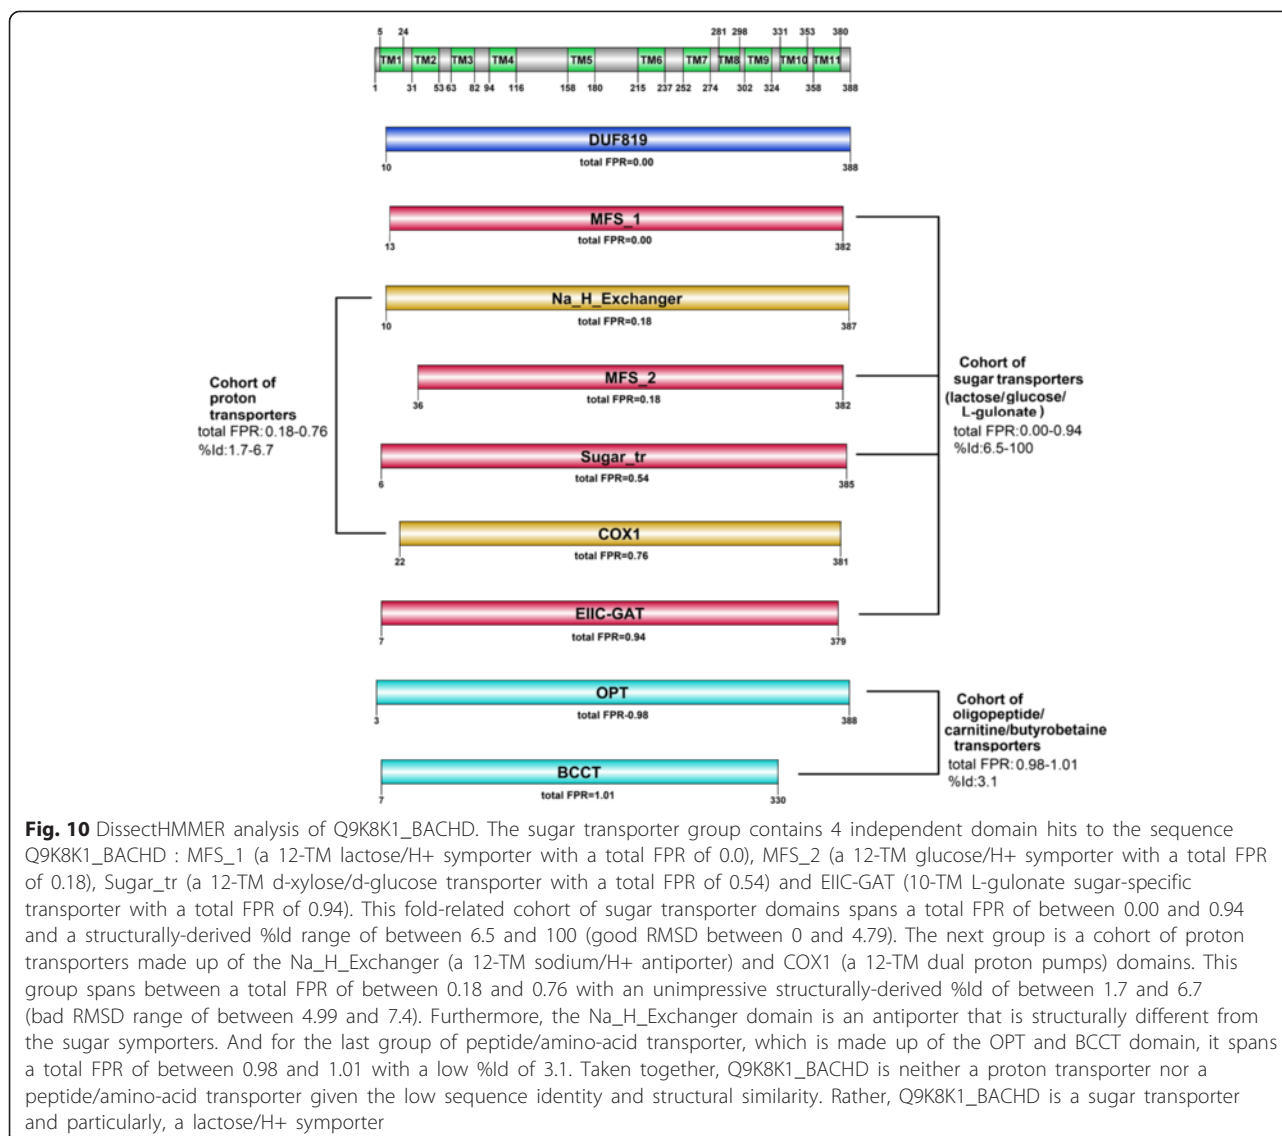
5 24 281 298 331 353 380

TM1 TM2 TM3 TM4 TM5 TM6 TM7 TM8 TM9 TM10 TM11

1 31 53 63 82 94 116 158 180 215 237 252 274 302 324 358 388

DUF819
10 total FPR=0.00 388

MFS_1
13 total FPR=0.00 382

Na_H_Exchanger
10 total FPR=0.18 387

MFS_2
36 total FPR=0.18 382

Sugar_tr
6 total FPR=0.54 385

COX1
22 total FPR=0.76 381

EIIC-GAT
7 total FPR=0.94 379

OPT
3 total FPR-0.98 388

BCCT
7 total FPR=1.01 330

Cohort of proton transporters
total FPR:0.18-0.76
%Id:1.7-6.7

Cohort of sugar transporters (lactose/glucose/ L-gulonate )
total FPR:0.00-0.94
%Id:6.5-100

Cohort of oligopeptide/ carnitine/butyrobetaine transporters
total FPR:0.98-1.01
%Id:3.1

**Fig. 10** DissectHMMER analysis of Q9K8K1_BACHD. The sugar transporter group contains 4 independent domain hits to the sequence Q9K8K1_BACHD : MFS_1 (a 12-TM lactose/H+ symporter with a total FPR of 0.0), MFS_2 (a 12-TM glucose/H+ symporter with a total FPR of 0.18), Sugar_tr (a 12-TM d-xylose/d-glucose transporter with a total FPR of 0.54) and EIIC-GAT (10-TM L-gulonate sugar-specific transporter with a total FPR of 0.94). This fold-related cohort of sugar transporter domains spans a total FPR of between 0.00 and 0.94 and a structurally-derived %Id range of between 6.5 and 100 (good RMSD between 0 and 4.79). The next group is a cohort of proton transporters made up of the Na_H_Exchanger (a 12-TM sodium/H+ antiporter) and COX1 (a 12-TM dual proton pumps) domains. This group spans between a total FPR of between 0.18 and 0.76 with an unimpressive structurally-derived %Id of between 1.7 and 6.7 (bad RMSD range of between 4.99 and 7.4). Furthermore, the Na_H_Exchanger domain is an antiporter that is structurally different from the sugar symporters. And for the last group of peptide/amino-acid transporter, which is made up of the OPT and BCCT domain, it spans a total FPR of between 0.98 and 1.01 with a low %Id of 3.1. Taken together, Q9K8K1_BACHD is neither a proton transporter nor a peptide/amino-acid transporter given the low sequence identity and structural similarity. Rather, Q9K8K1_BACHD is a sugar transporter and particularly, a lactose/H+ symporter